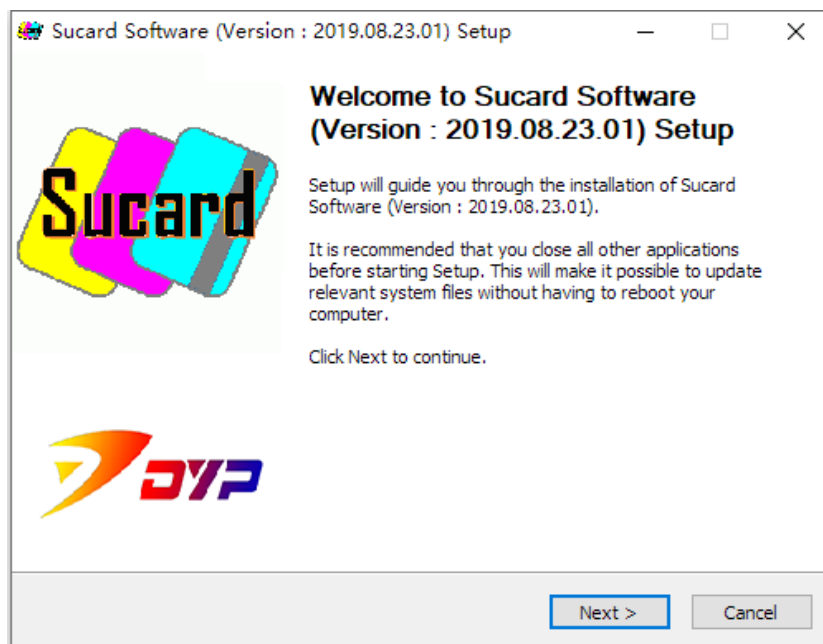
Sucard Software (Version : 2019.08.23.01) Setup

Sucard

DYP

Welcome to Sucard Software (Version : 2019.08.23.01) Setup

Setup will guide you through the installation of Sucard Software (Version : 2019.08.23.01).

It is recommended that you close all other applications before starting Setup. This will make it possible to update relevant system files without having to reboot your computer.

Click Next to continue.

Next >

Cancel